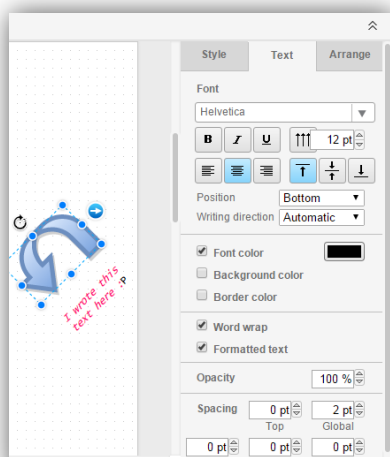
Style
Text
Arrange

Font
Helvetica
B
I
U
12 pt

Position
Bottom
Writing direction
Automatic

Font color
Background color
Border color

Word wrap
Formatted text

Opacity
100 %

Spacing
0 pt
2 pt
Top
Global
0 pt
0 pt
0 pt

I wrote this text here :P